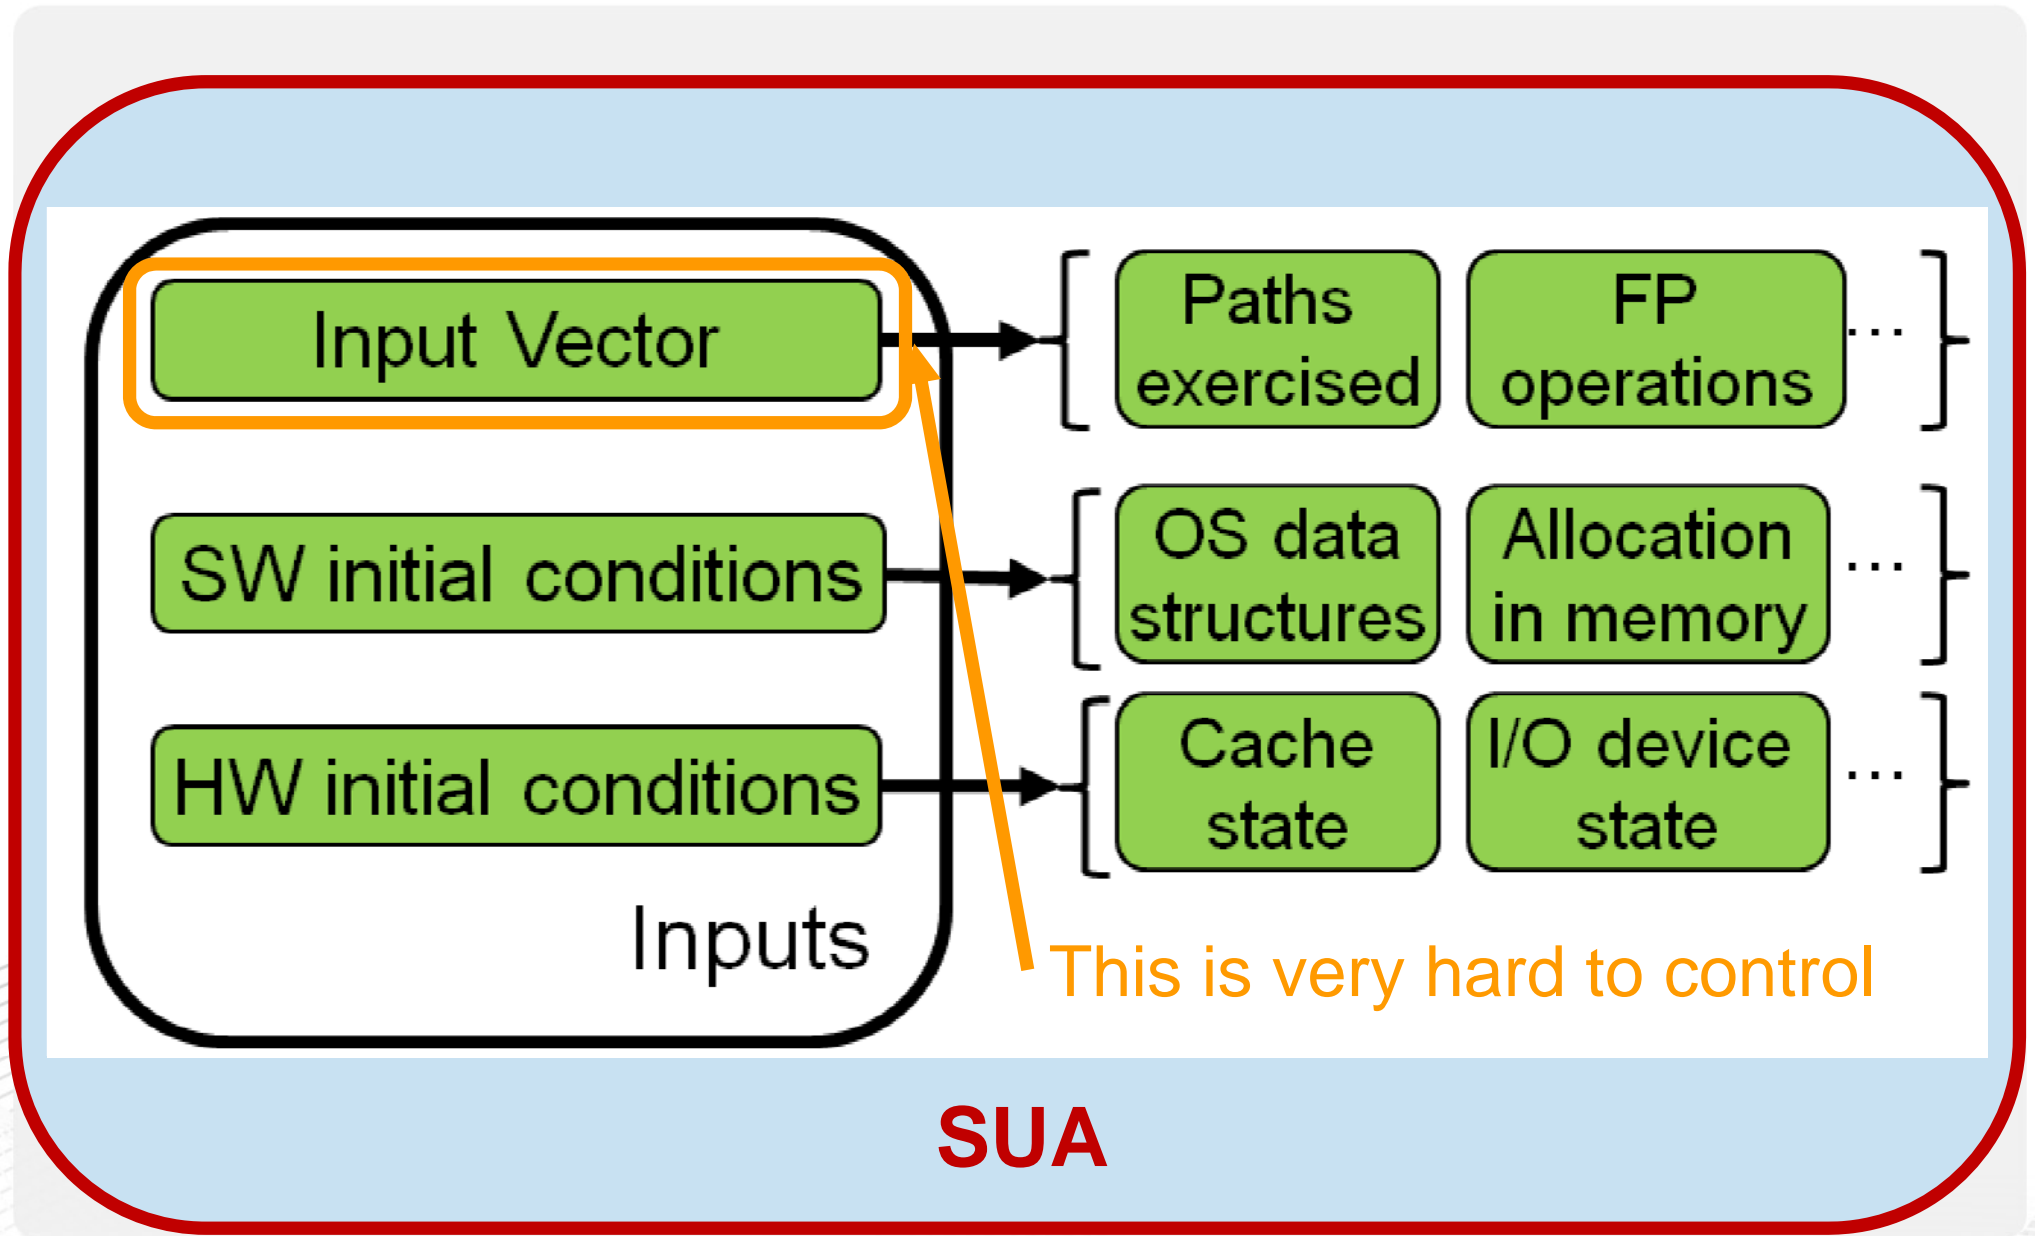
Input Vector

SW initial conditions

HW initial conditions

Inputs

Paths exercised

FP operations

...

OS data structures

Allocation in memory

...

Cache state

I/O device state

...

This is very hard to control

SUA